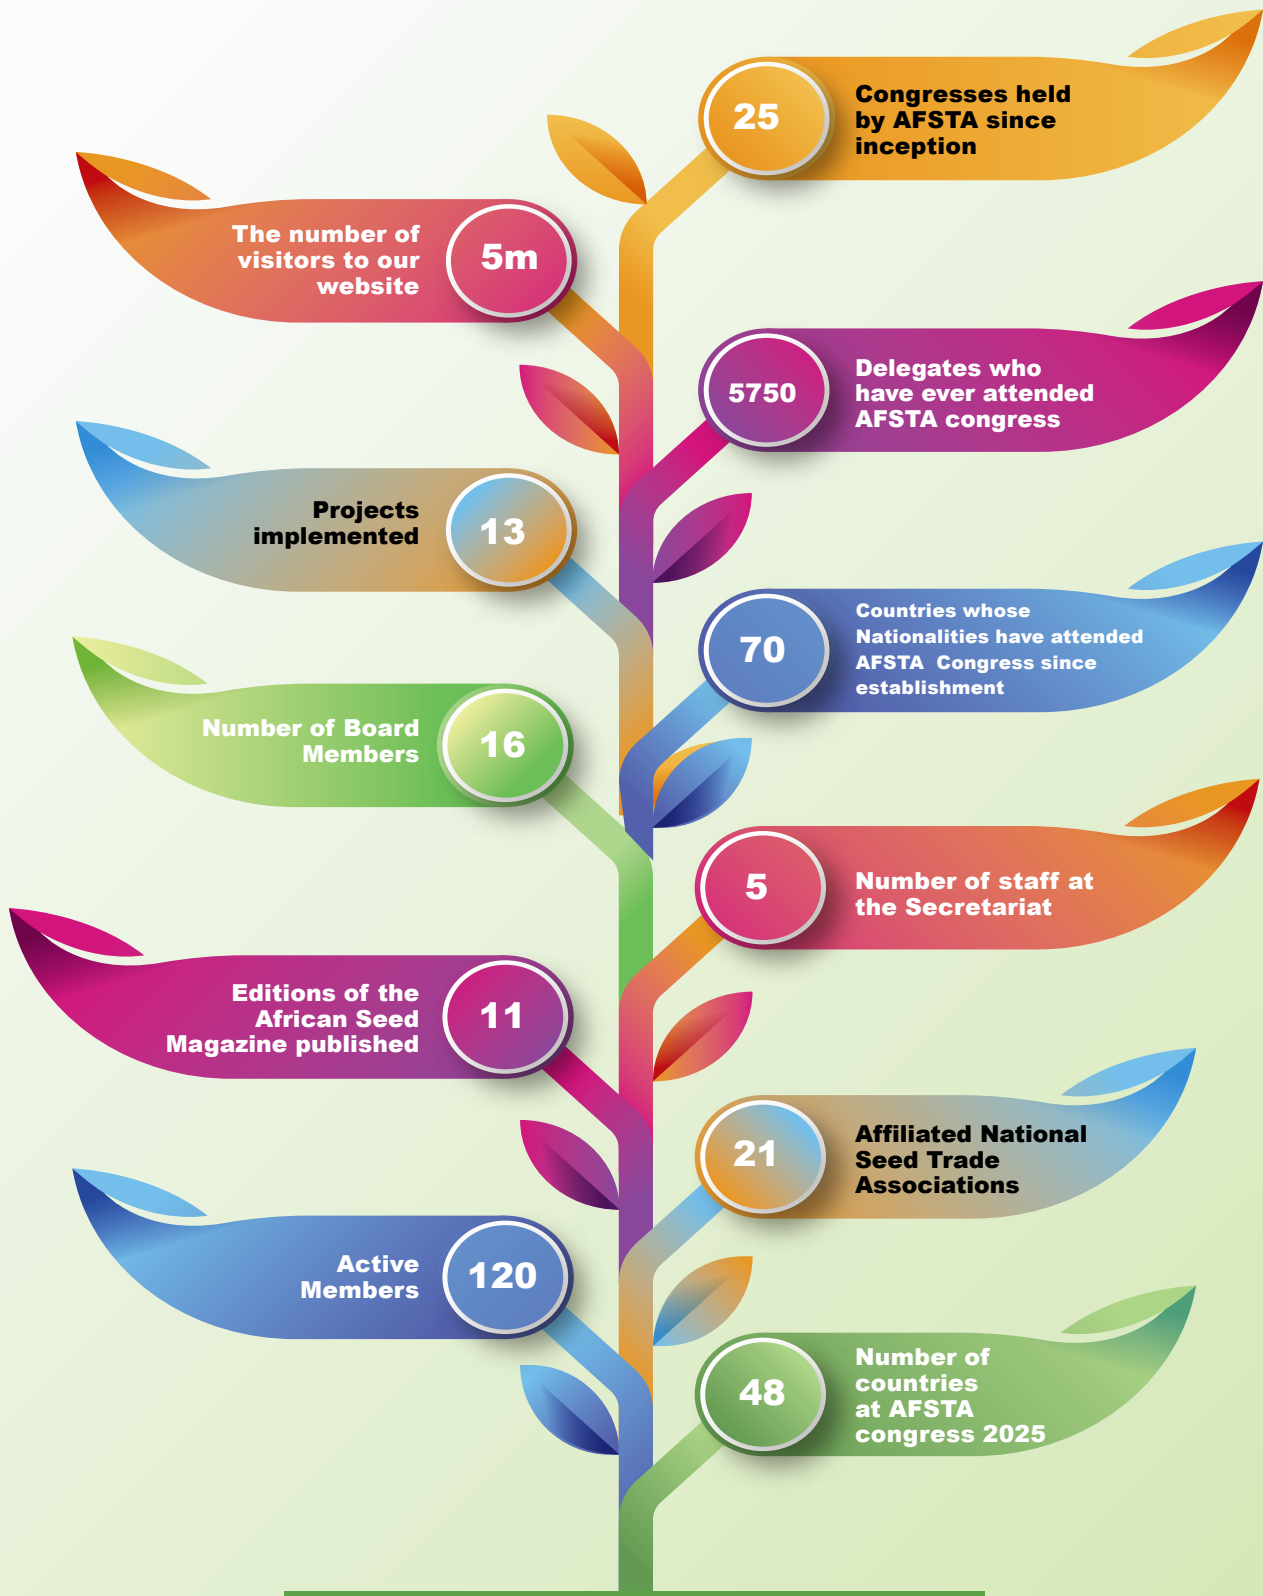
25
Congresses held by AFSTA since inception

The number of visitors to our website
5m

5750
Delegates who have ever attended AFSTA congress

Projects implemented
13

70
Countries whose Nationalities have attended AFSTA Congress since establishment

Number of Board Members
16

5
Number of staff at the Secretariat

Editions of the African Seed Magazine published
11

21
Affiliated National Seed Trade Associations

Active Members
120

48
Number of countries at AFSTA congress 2025